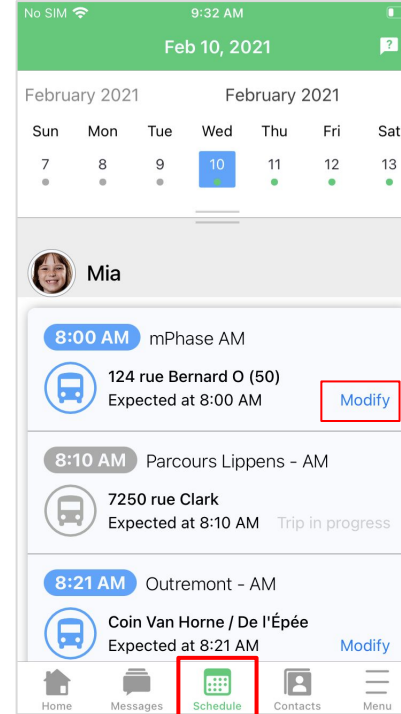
No SIM 9:32 AM

Feb 10, 2021

February 2021 February 2021

| Sun | Mon | Tue | Wed | Thu | Fri | Sat |
|---|---|---|---|---|---|---|
| 7 | 8 | 9 | 10 | 11 | 12 | 13 |

Mia

8:00 AM mPhase AM
124 rue Bernard O (50)
Expected at 8:00 AM
Modify

8:10 AM Parcours Lippens - AM
7250 rue Clark
Expected at 8:10 AM
Trip in progress

8:21 AM Outremont - AM
Coin Van Horne / De l'Épée
Expected at 8:21 AM
Modify

Home Messages Schedule Contacts Menu